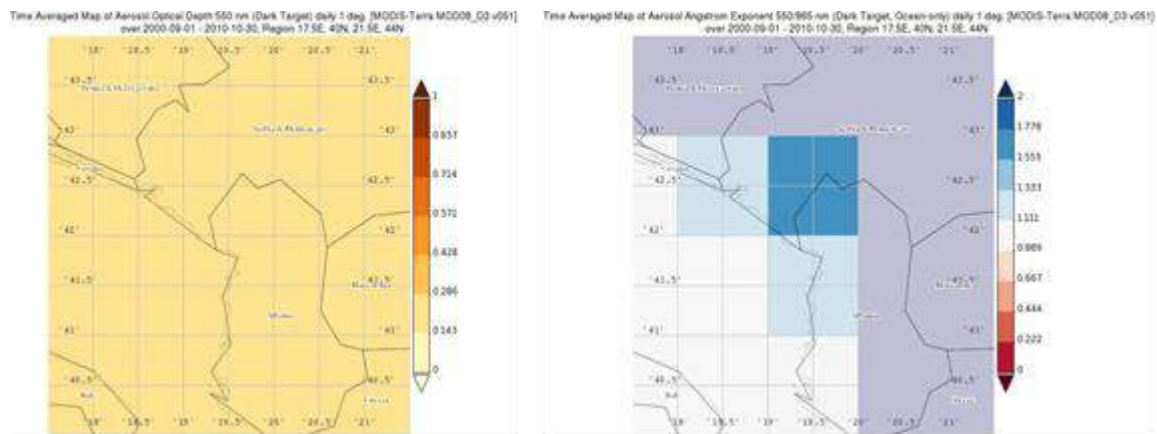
Time Averaged Map of Aerosol Optical Depth 550 nm (Dark Target) daily 1 deg. [MODIS-Terra MOD08_D3 v051] over 2000-09-01 - 2010-10-30, Region 17.5E, 40N, 21.5E, 44N

18° 18.5° 19° 19.5° 20° 20.5° 21°

43.5° 43° 42.5° 42° 41.5° 41° 40.5°

43.5° 43° 42.5° 42° 41.5° 41° 40.5°

18° 18.5° 19° 19.5° 20° 20.5° 21°

1
0.857
0.714
0.571
0.428
0.286
0.143
0

Time Averaged Map of Aerosol Angstrom Exponent 550/865 nm (Dark Target, Ocean-only) daily 1 deg. [MODIS-Terra MOD08_D3 v051] over 2000-09-01 - 2010-10-30, Region 17.5E, 40N, 21.5E, 44N

18° 18.5° 19° 19.5° 20° 20.5° 21°

43.5° 43° 42.5° 42° 41.5° 41° 40.5°

43.5° 43° 42.5° 42° 41.5° 41° 40.5°

18° 18.5° 19° 19.5° 20° 20.5° 21°

2
1.778
1.555
1.333
1.111
0.889
0.667
0.444
0.222
0